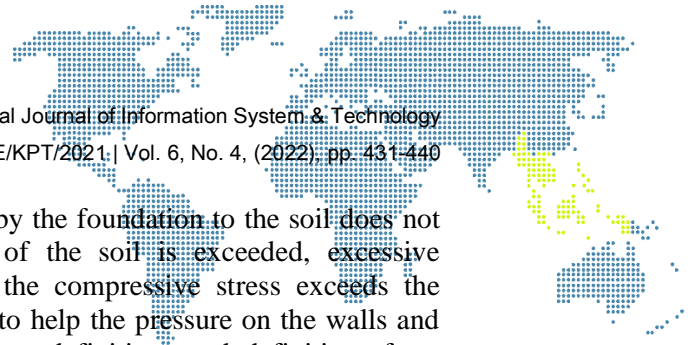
al Journal of Information System & Technology
E/KPT/2021 | Vol. 6, No. 4, (2022), pp. 431-440

by the foundation to the soil does not of the soil is exceeded, excessive the compressive stress exceeds the to help the pressure on the walls and